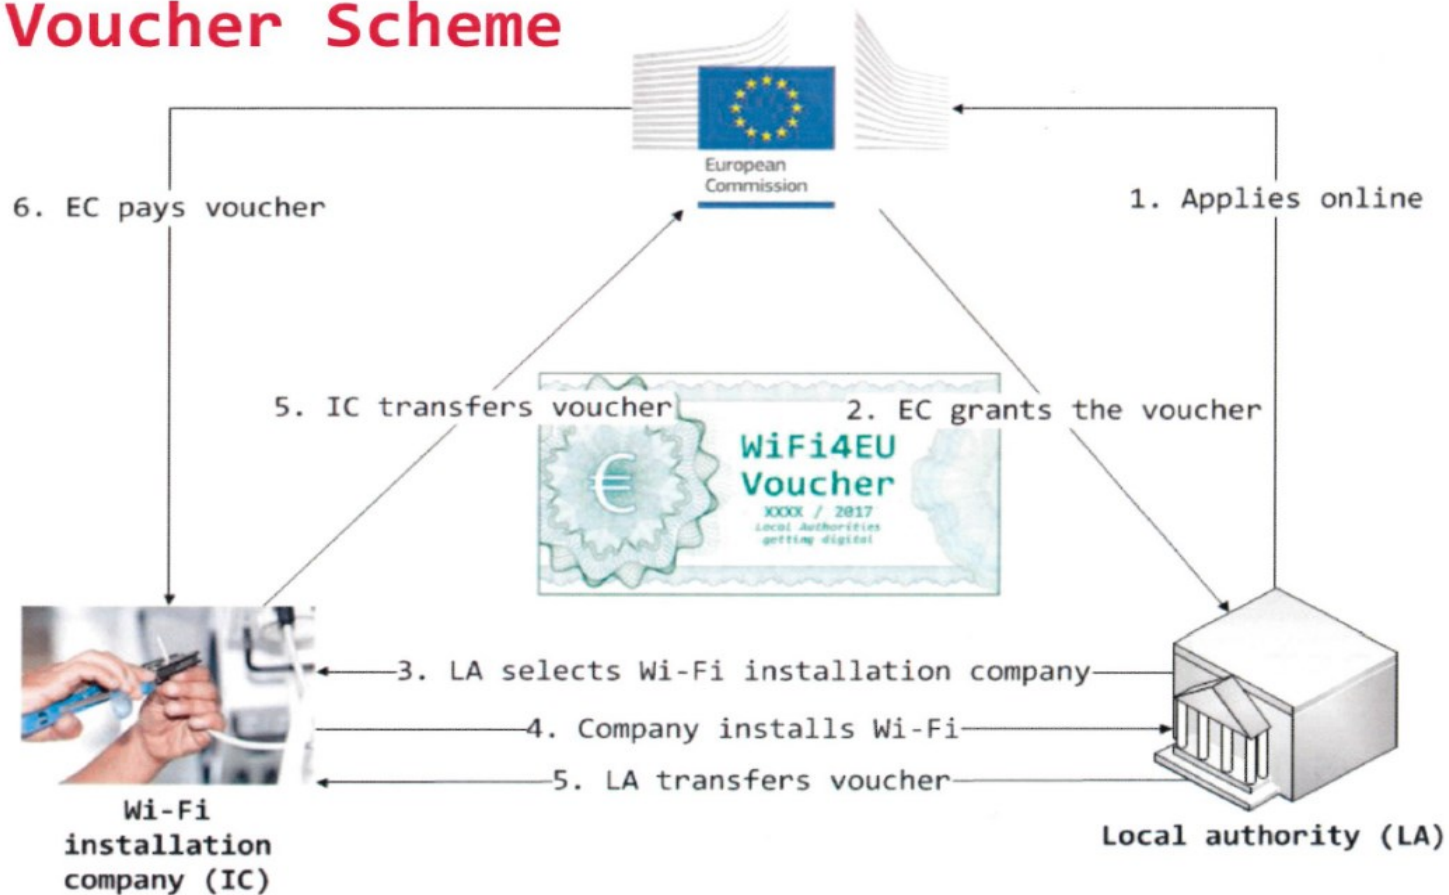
Voucher Scheme

European Commission

6. EC pays voucher

1. Applies online

5. IC transfers voucher

2. EC grants the voucher

WiFi4EU Voucher
XXXX / 2017
Local Authorities getting digital

3. LA selects Wi-Fi installation company

4. Company installs Wi-Fi

5. LA transfers voucher

Wi-Fi installation company (IC)

Local authority (LA)